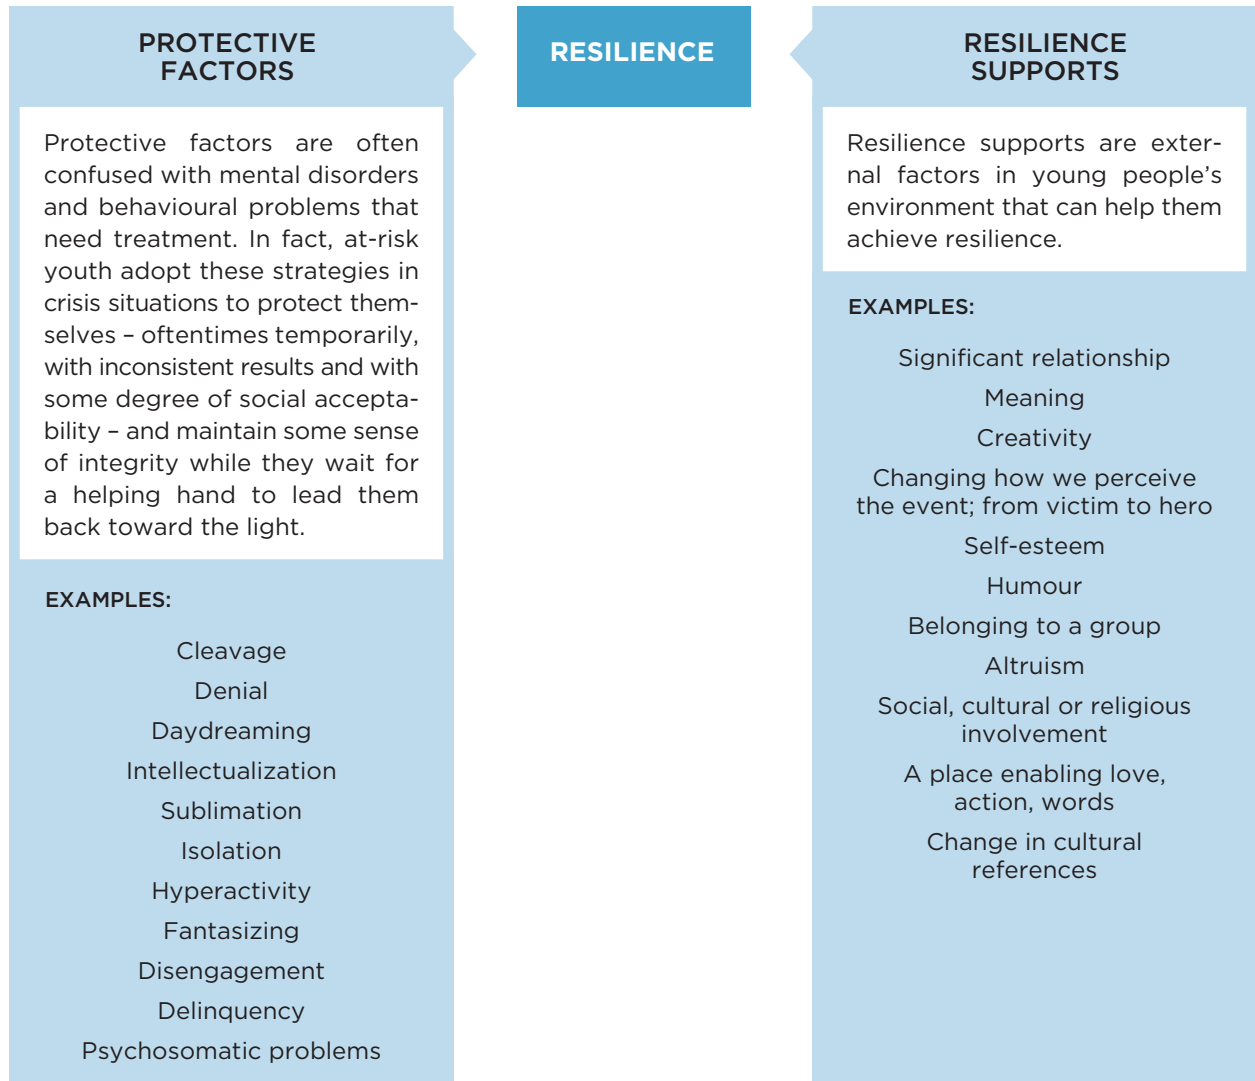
PROTECTIVE FACTORS

Protective factors are often confused with mental disorders and behavioural problems that need treatment. In fact, at-risk youth adopt these strategies in crisis situations to protect themselves – oftentimes temporarily, with inconsistent results and with some degree of social acceptability – and maintain some sense of integrity while they wait for a helping hand to lead them back toward the light.

EXAMPLES:

Cleavage
Denial
Daydreaming
Intellectualization
Sublimation
Isolation
Hyperactivity
Fantasizing
Disengagement
Delinquency
Psychosomatic problems

RESILIENCE

RESILIENCE SUPPORTS

Resilience supports are external factors in young people's environment that can help them achieve resilience.

EXAMPLES:

Significant relationship
Meaning
Creativity
Changing how we perceive the event; from victim to hero
Self-esteem
Humour
Belonging to a group
Altruism
Social, cultural or religious involvement
A place enabling love, action, words
Change in cultural references